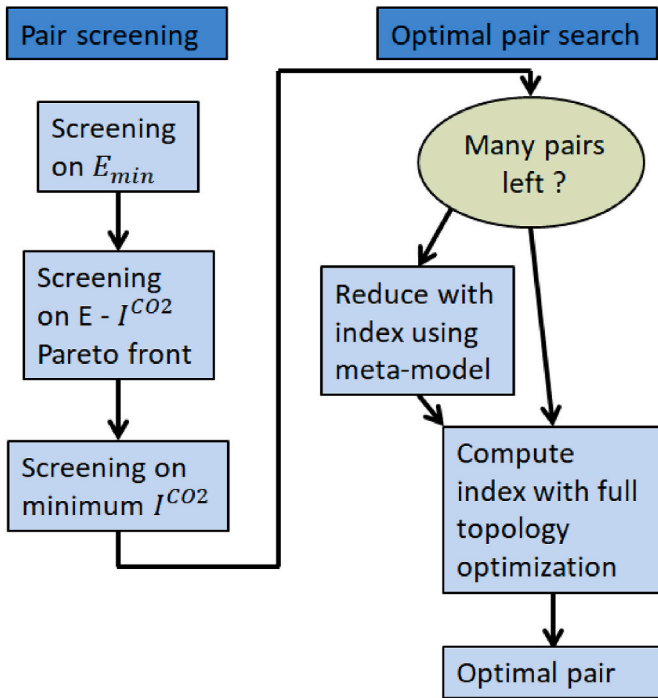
Pair screening

Optimal pair search

Screening on $E_{min}$

Screening on E - $I^{CO2}$ Pareto front

Screening on minimum $I^{CO2}$

Many pairs left ?

Reduce with index using meta-model

Compute index with full topology optimization

Optimal pair